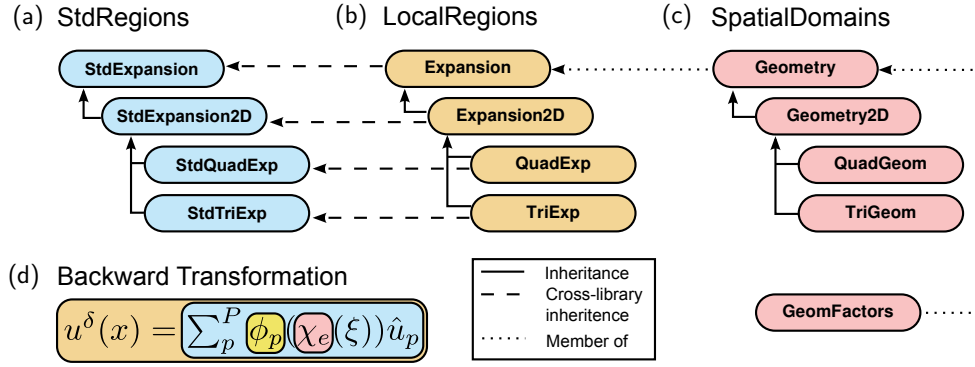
(a) StdRegions

StdExpansion

StdExpansion2D

StdQuadExp

StdTriExp

(b) LocalRegions

Expansion

Expansion2D

QuadExp

TriExp

(c) SpatialDomains

Geometry

Geometry2D

QuadGeom

TriGeom

(d) Backward Transformation

$u^{\delta}(x) = \sum_{p}^{P} \phi_p (\chi_e(\xi)) \hat{u}_p$

Inheritance

Cross-library inheritence

Member of

GeomFactors